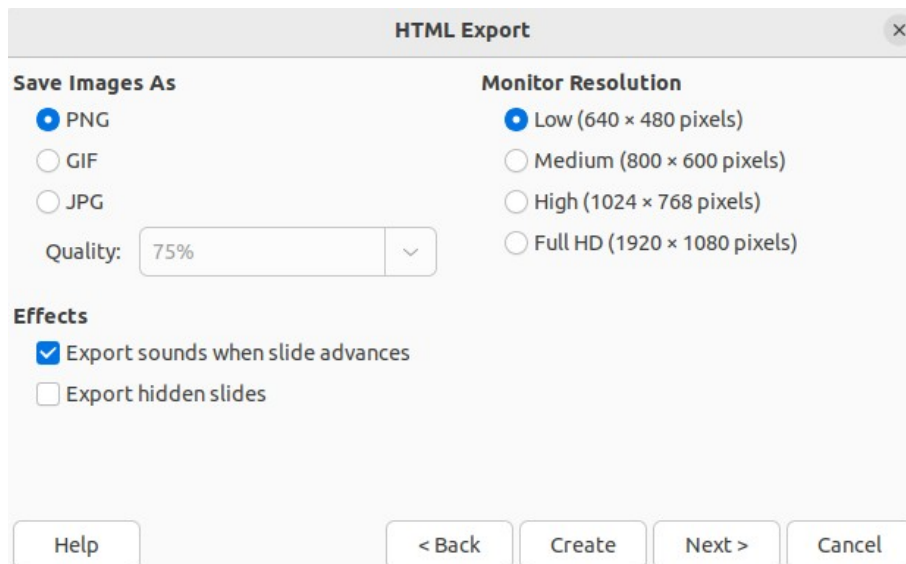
HTML Export

×

Save Images As

PNG

GIF

JPG

Quality: 75%

Monitor Resolution

Low (640 × 480 pixels)

Medium (800 × 600 pixels)

High (1024 × 768 pixels)

Full HD (1920 × 1080 pixels)

Effects

Export sounds when slide advances

Export hidden slides

Help

< Back

Create

Next >

Cancel